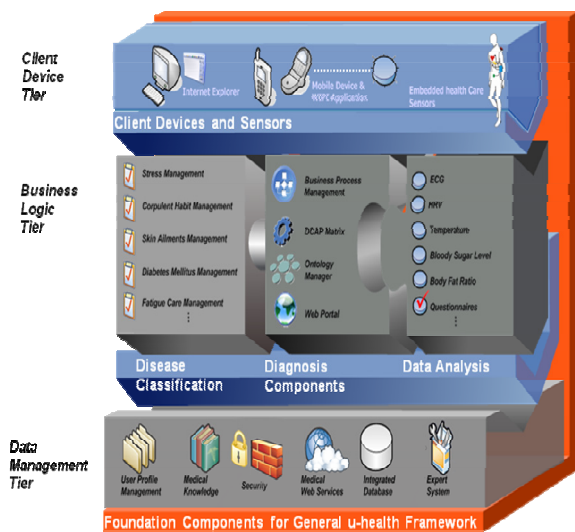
Client Device Tier

Internet Explorer

Mobile Device & WOPC Application

Embedded health Care Sensors

Client Devices and Sensors

Business Logic Tier

Stress Management

Corpulent Habit Management

Skin Ailments Management

Diabetes Mellitus Management

Fatigue Care Management

⋮

Business Process Management

DCAP Matrix

Ontology Manager

Web Portal

ECG

HRV

Temperature

Bloody Sugar Level

Body Fat Ratio

Questionnaires

⋮

Disease Classification

Diagnosis Components

Data Analysis

Data Management Tier

User Profile Management

Medical Knowledge

Security

Medical Web Services

Integrated Database

Expert System

Foundation Components for General u-health Framework